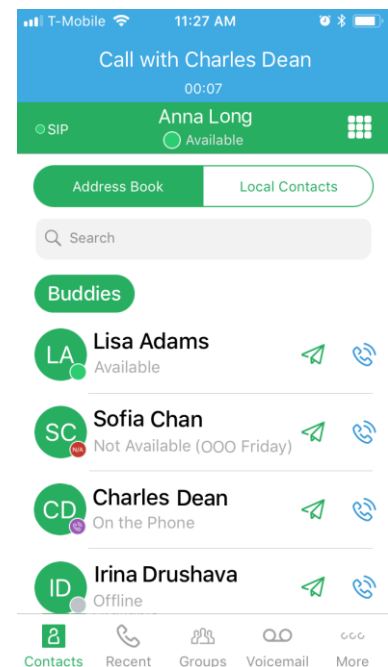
T-Mobile 11:27 AM

Call with Charles Dean
00:07

SIP
Anna Long
Available

Address Book
Local Contacts

Search

Buddies

LA
Lisa Adams
Available

SC
N/A
Sofia Chan
Not Available (OOO Friday)

CD
Charles Dean
On the Phone

ID
Irina Drushava
Offline

Contacts
Recent
Groups
Voicemail
More